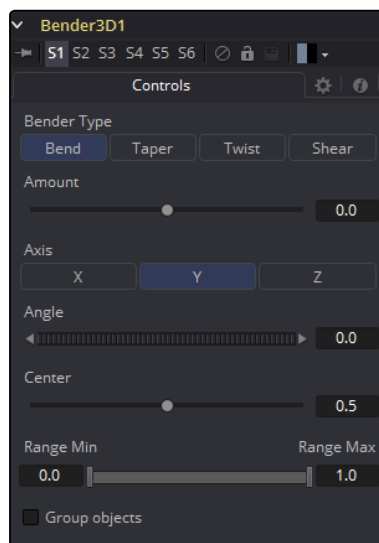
Bender3D1

S1 S2 S3 S4 S5 S6

Controls

Bender Type

| Bend | Taper | Twist | Shear |
|---|---|---|---|

Amount

0.0

Axis

| X | Y | Z |
|---|---|---|

Angle

0.0

Center

0.5

Range Min

Range Max

0.0

1.0

Group objects